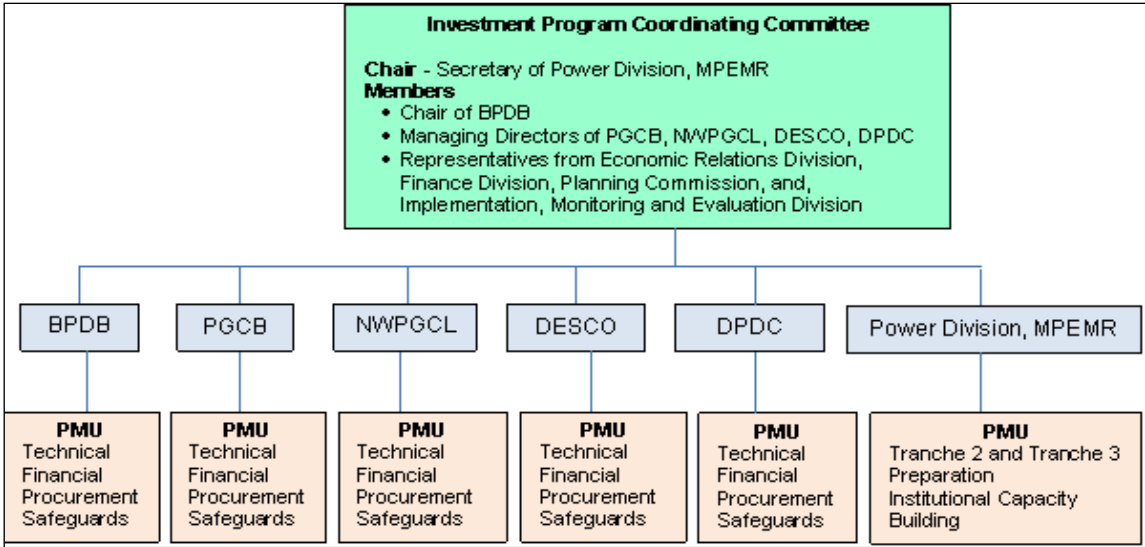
Investment Program Coordinating Committee

Chair - Secretary of Power Division, MPEMR
Members
- Chair of BPDB
- Managing Directors of PGCB, NWPGCL, DESCO, DPDC
- Representatives from Economic Relations Division, Finance Division, Planning Commission, and, Implementation, Monitoring and Evaluation Division

BPDB

PGCB

NWPGCL

DESCO

DPDC

Power Division, MPEMR

PMU
Technical
Financial
Procurement
Safeguards

PMU
Technical
Financial
Procurement
Safeguards

PMU
Technical
Financial
Procurement
Safeguards

PMU
Technical
Financial
Procurement
Safeguards

PMU
Technical
Financial
Procurement
Safeguards

PMU
Tranche 2 and Tranche 3 Preparation
Institutional Capacity Building